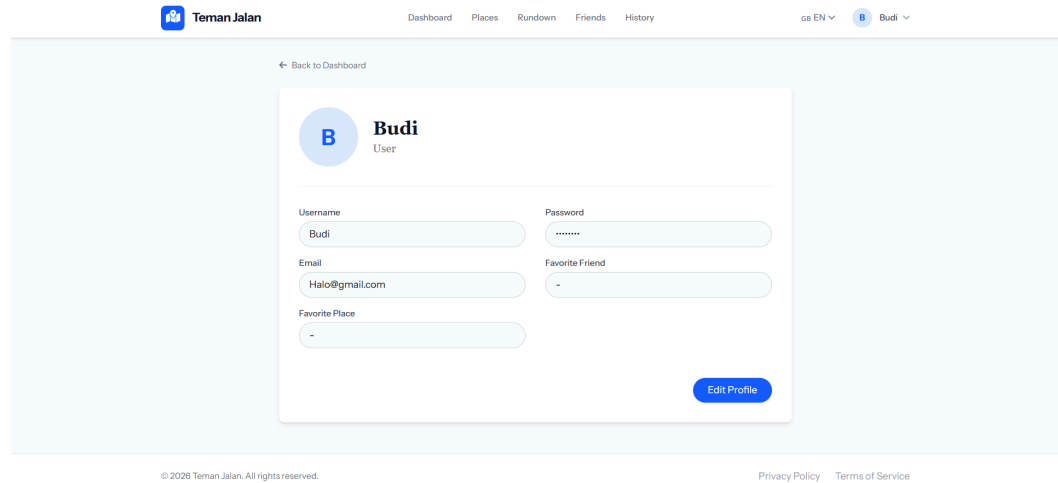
Teman Jalan

Dashboard Places Rundown Friends History

GB EN

B Budi

← Back to Dashboard

B

Budi
User

Username
Budi

Password
••••••••

Email
Halo@gmail.com

Favorite Friend
-

Favorite Place
-

Edit Profile

© 2026 Teman Jalan. All rights reserved.

Privacy Policy Terms of Service